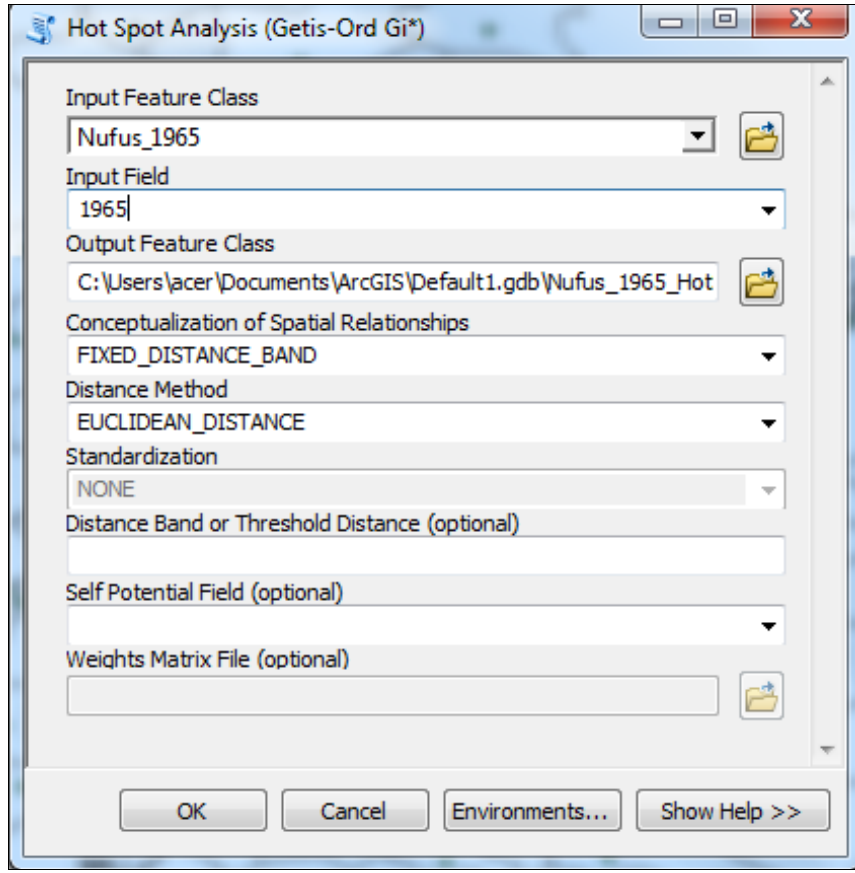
Hot Spot Analysis (Getis-Ord Gi*)

Input Feature Class
Nufus_1965
Input Field
1965
Output Feature Class
C:\Users\acer\Documents\ArcGIS\Default1.gdb\Nufus_1965_Hot
Conceptualization of Spatial Relationships
FIXED_DISTANCE_BAND
Distance Method
EUCLIDEAN_DISTANCE
Standardization
NONE
Distance Band or Threshold Distance (optional)
Self Potential Field (optional)
Weights Matrix File (optional)

OK Cancel Environments... Show Help >>